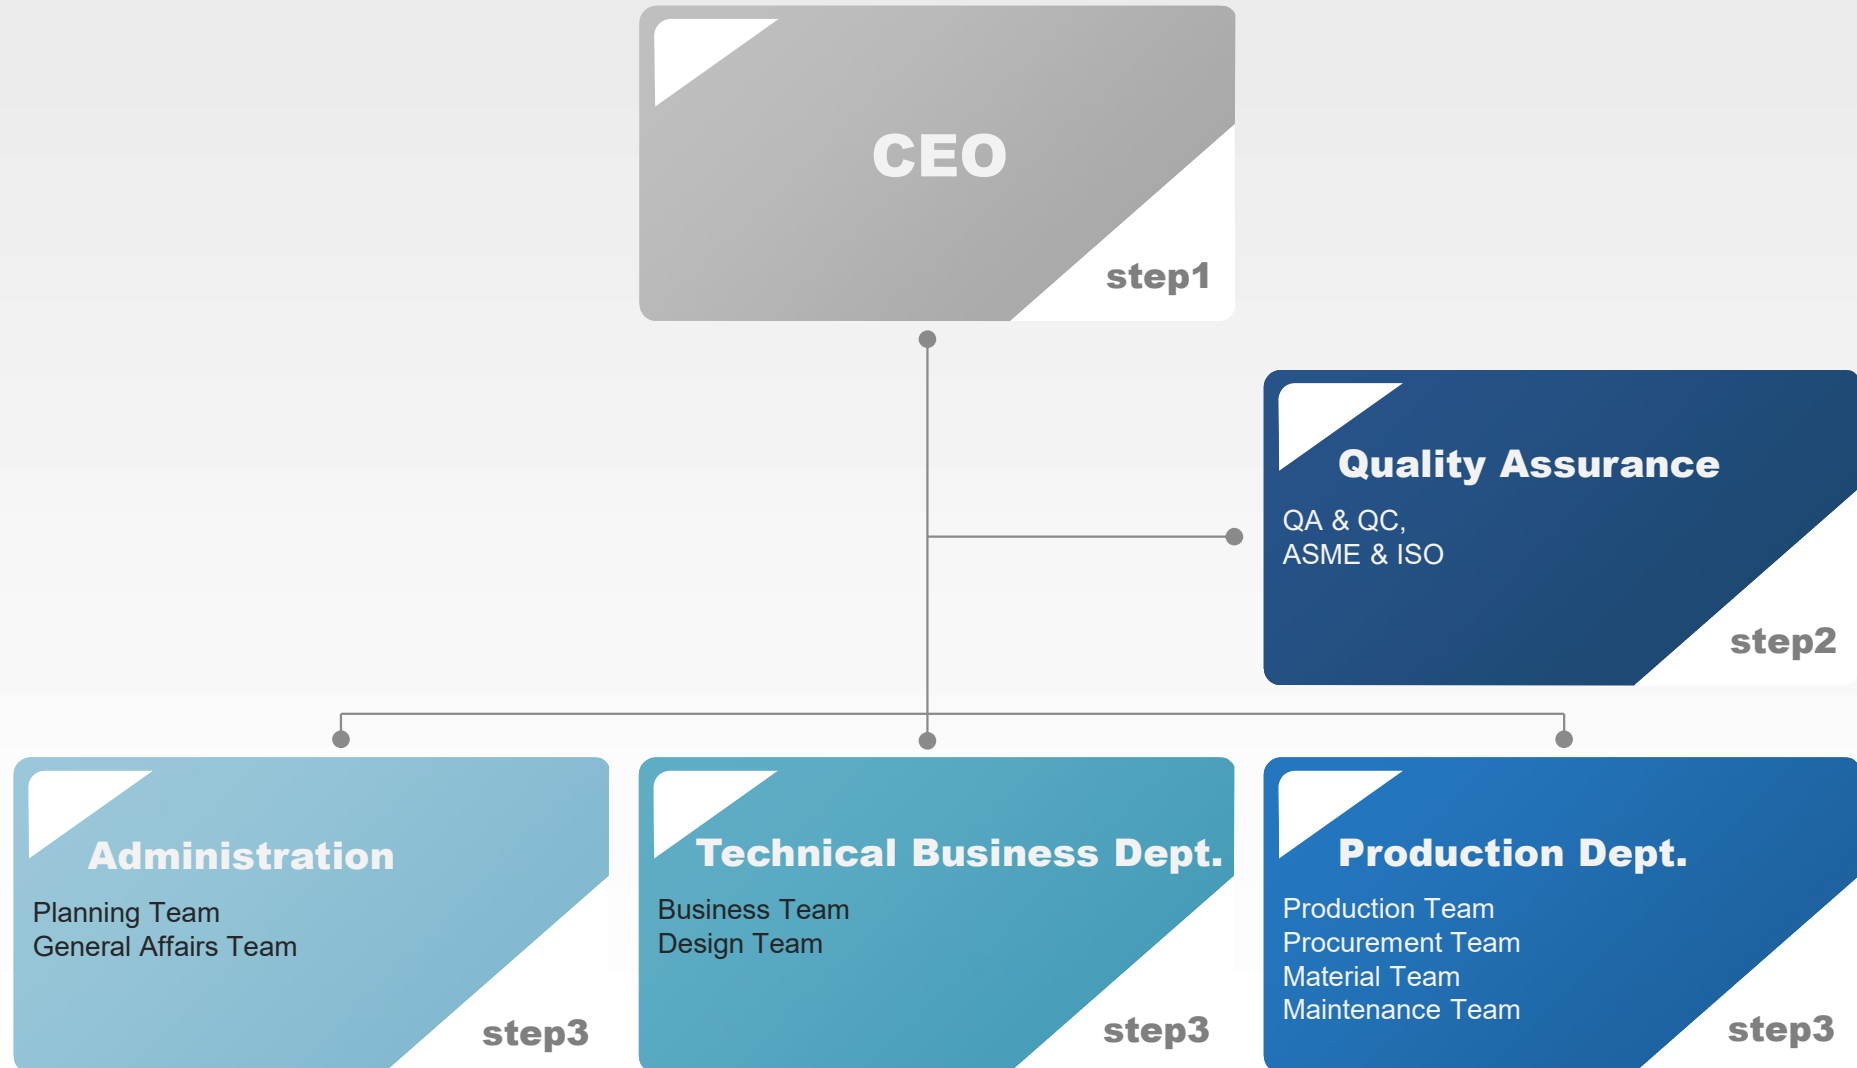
CEO

step1

Quality Assurance

QA & QC,
ASME & ISO

step2

Administration

Planning Team
General Affairs Team

step3

Technical Business Dept.

Business Team
Design Team

step3

Production Dept.

Production Team
Procurement Team
Material Team
Maintenance Team

step3